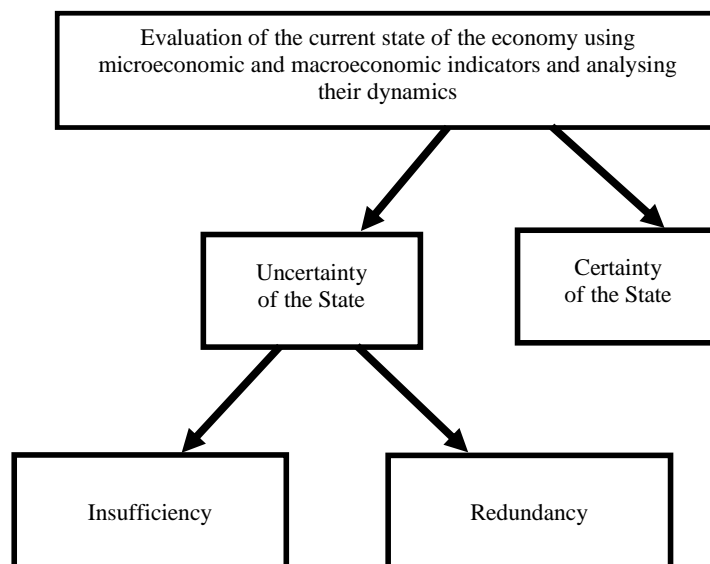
Evaluation of the current state of the economy using microeconomic and macroeconomic indicators and analysing their dynamics

Uncertainty of the State

Certainty of the State

Insufficiency

Redundancy